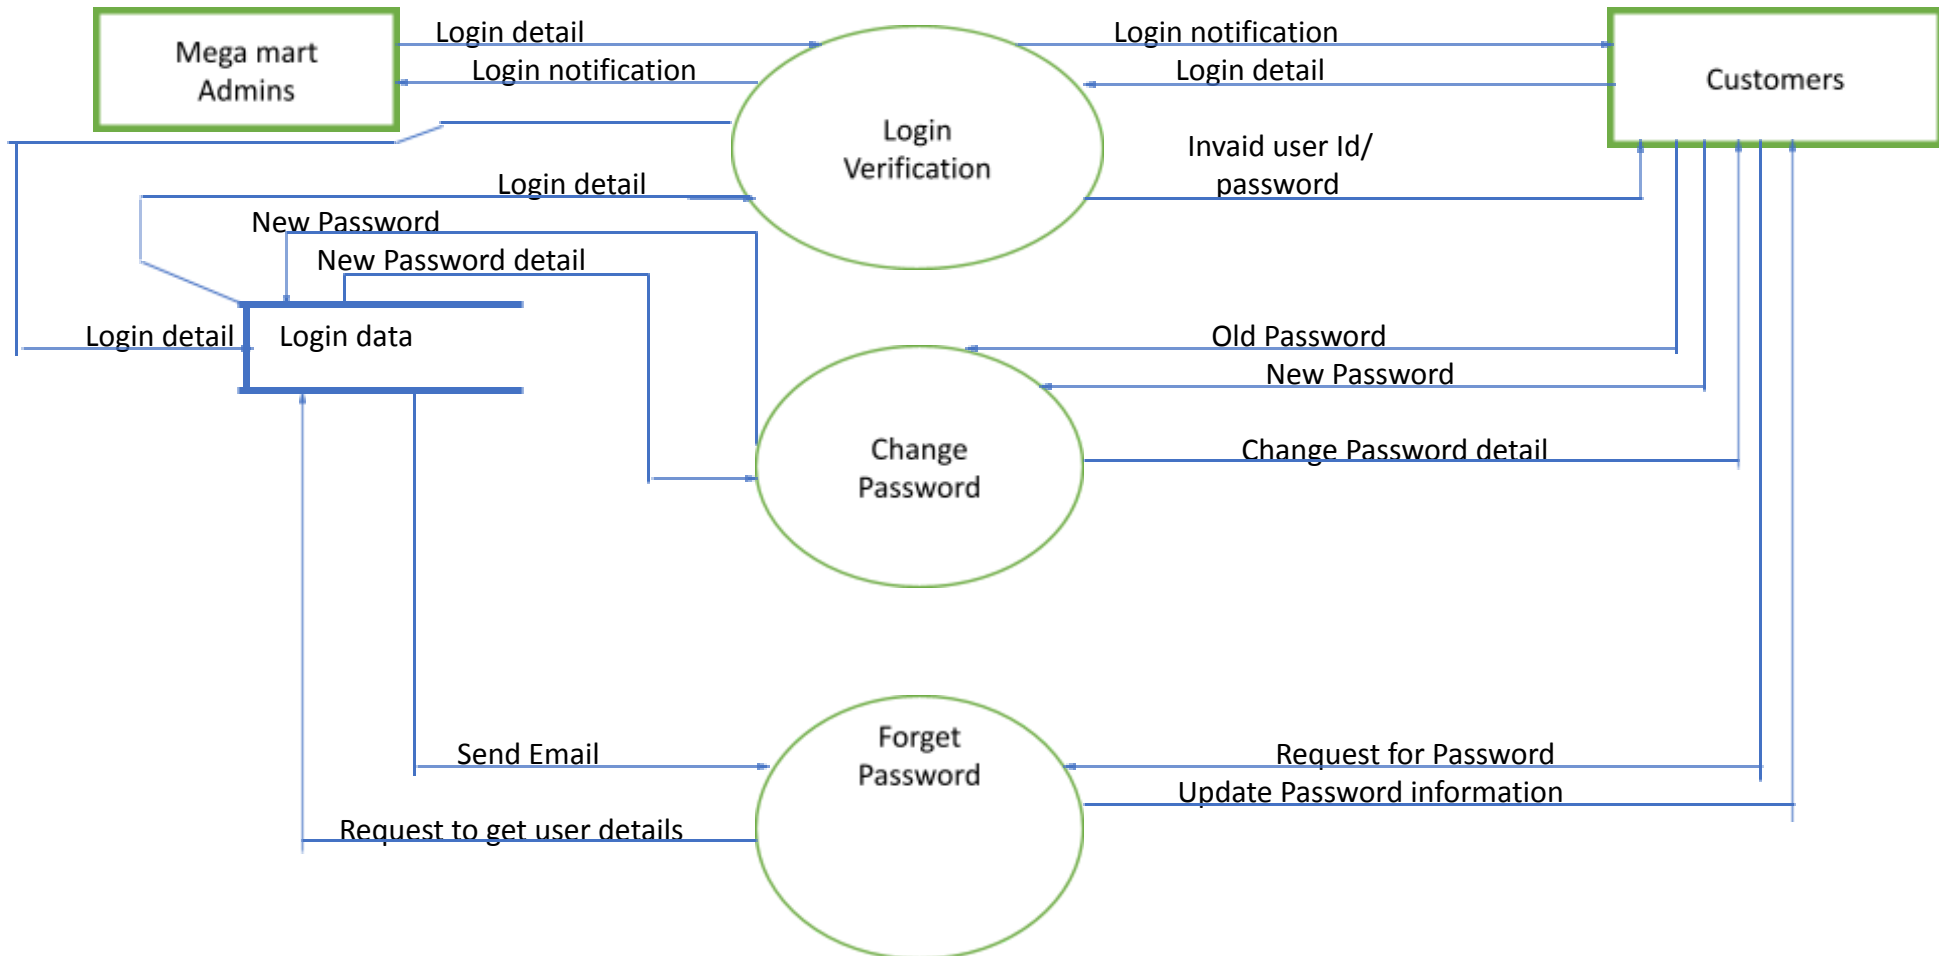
Mega mart Admins

Login detail

Login notification

Login Verification

Login notification

Login detail

Customers

Invaid user Id/ password

Login detail

New Password

New Password detail

Login detail

Login data

Old Password

New Password

Change Password

Change Password detail

Forget Password

Send Email

Request for Password

Update Password information

Request to get user details